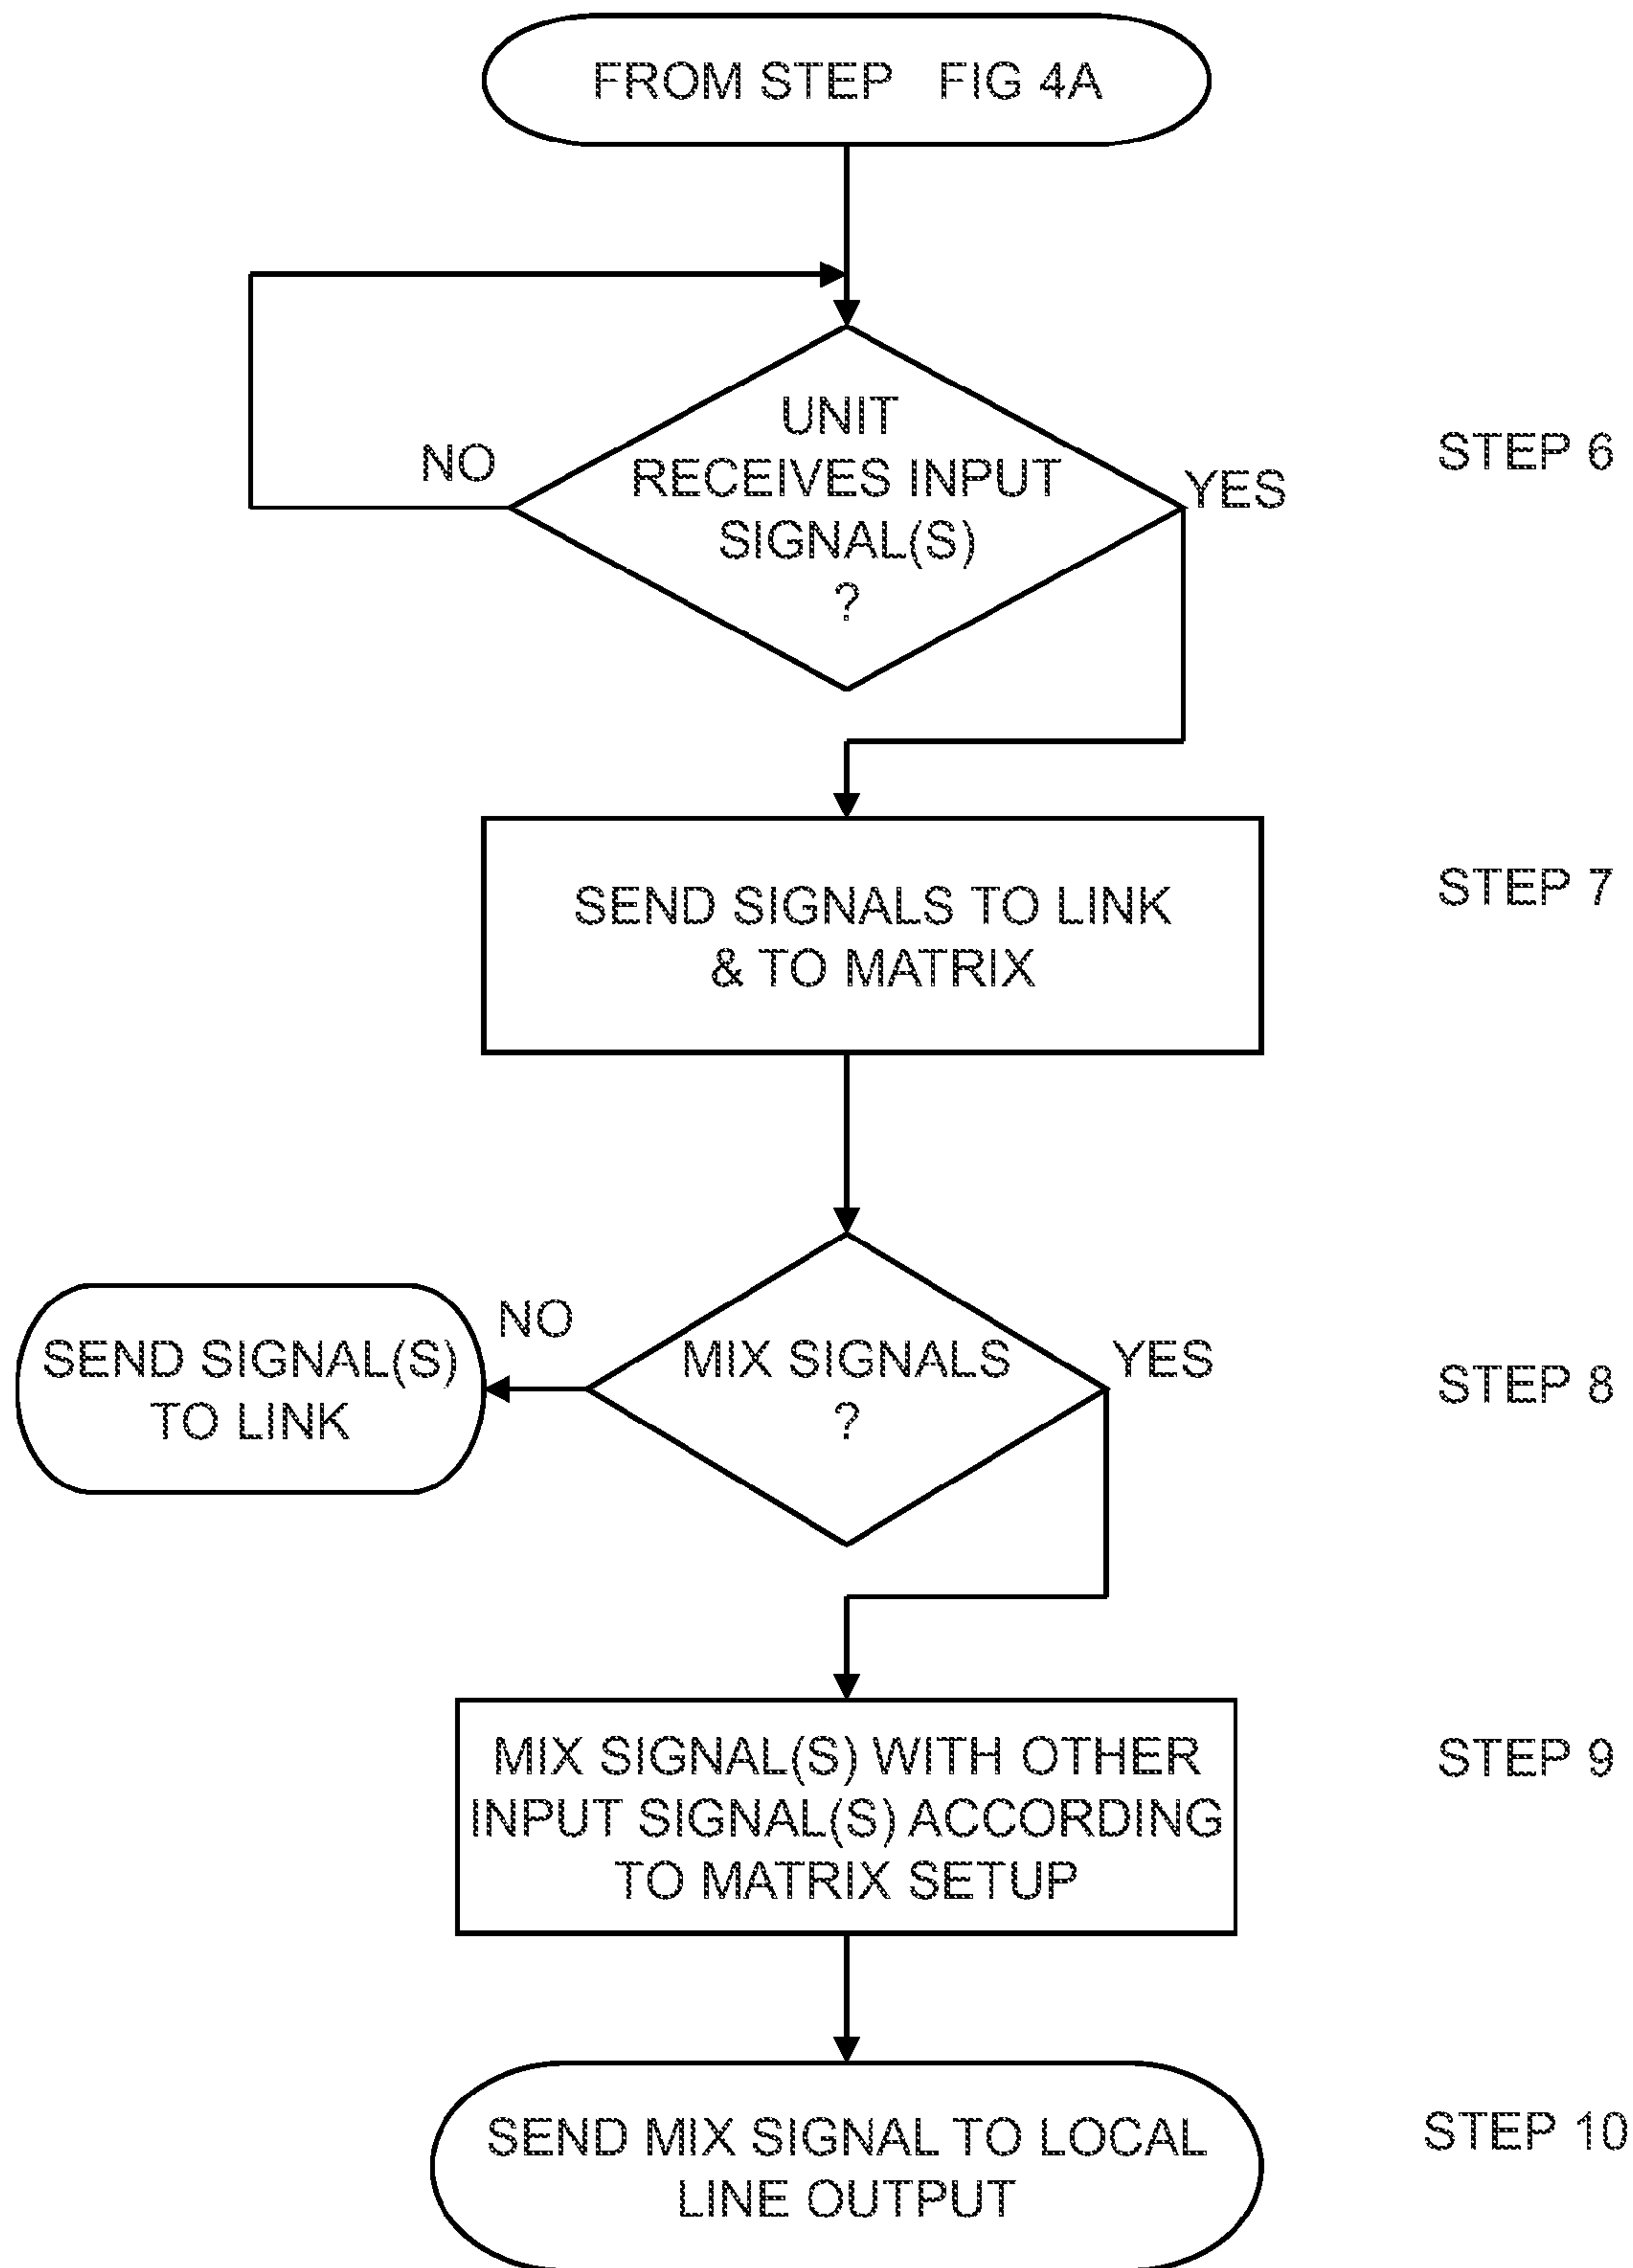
FROM STEP FIG 4A

NO

UNIT RECEIVES INPUT SIGNAL(S) ?

YES

STEP 6

SEND SIGNALS TO LINK & TO MATRIX

STEP 7

NO

SEND SIGNAL(S) TO LINK

MIX SIGNALS ?

YES

STEP 8

MIX SIGNAL(S) WITH OTHER INPUT SIGNAL(S) ACCORDING TO MATRIX SETUP

STEP 9

SEND MIX SIGNAL TO LOCAL LINE OUTPUT

STEP 10